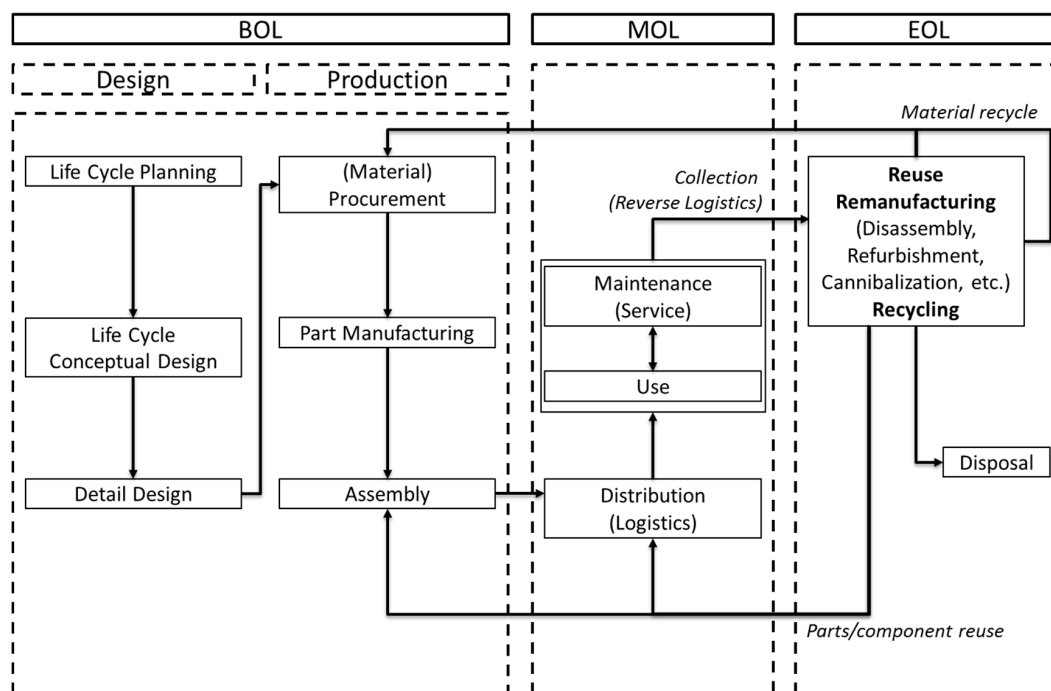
BOL

MOL

EOL

Design

Production

Material recycle

Life Cycle Planning

(Material) Procurement

Collection (Reverse Logistics)

**Reuse**
**Remanufacturing**
(Disassembly, Refurbishment, Cannibalization, etc.)
**Recycling**

Maintenance (Service)

Life Cycle Conceptual Design

Part Manufacturing

Use

Disposal

Detail Design

Assembly

Distribution (Logistics)

Parts/component reuse